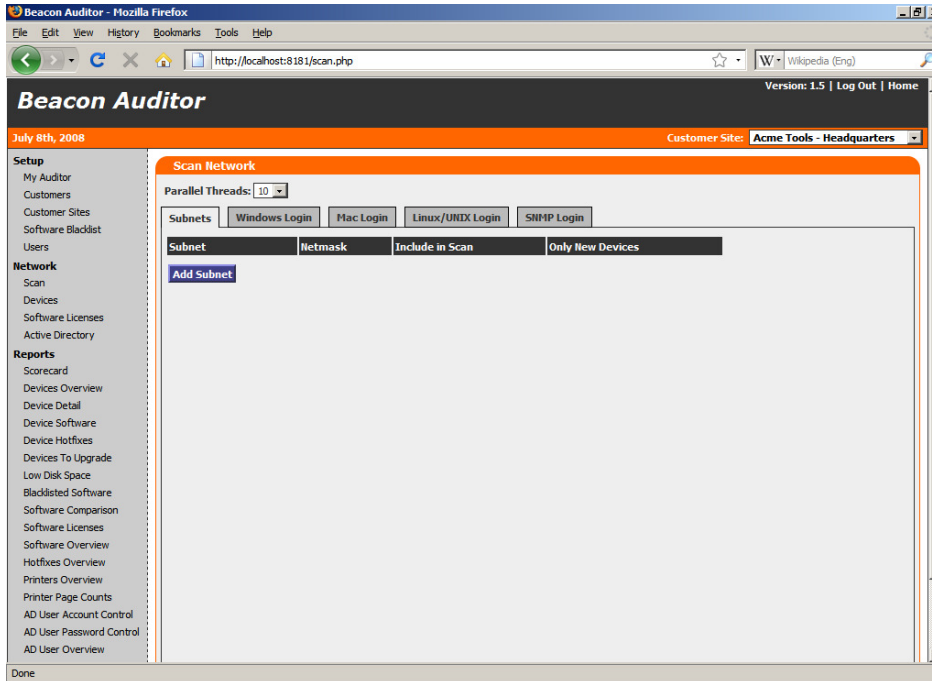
Beacon Auditor - Mozilla Firefox

File Edit View History Bookmarks Tools Help

http://localhost:8181/scan.php

Wikipedia (Eng)

Beacon Auditor

Version: 1.5 | Log Out | Home

July 8th, 2008

Customer Site: Acme Tools - Headquarters

Setup
My Auditor
Customers
Customer Sites
Software Blacklist
Users
Network
Scan
Devices
Software Licenses
Active Directory
Reports
Scorecard
Devices Overview
Device Detail
Device Software
Device Hotfixes
Devices To Upgrade
Low Disk Space
Blacklisted Software
Software Comparison
Software Licenses
Software Overview
Hotfixes Overview
Printers Overview
Printer Page Counts
AD User Account Control
AD User Password Control
AD User Overview

Scan Network

Parallel Threads: 10

Subnets | Windows Login | Mac Login | Linux/UNIX Login | SNMP Login

| Subnet | Netmask | Include in Scan | Only New Devices |
|---|---|---|---|

Add Subnet

Done